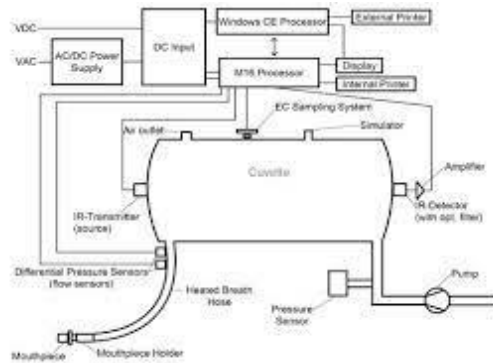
VDC
VAC
AC/DC Power Supply
DC Input
Windows CE Processor
External Printer
M16 Processor
Display
Internal Printer
EC Sampling System
Air outlet
Simulator
Cuvette
Amplifier
IR-Transmitter (source)
IR-Detector (with opt. filter)
Differential Pressure Sensors (flow sensors)
Heated Breath Hose
Pressure Sensor
Pump
Mouthpiece
Mouthpiece Holder